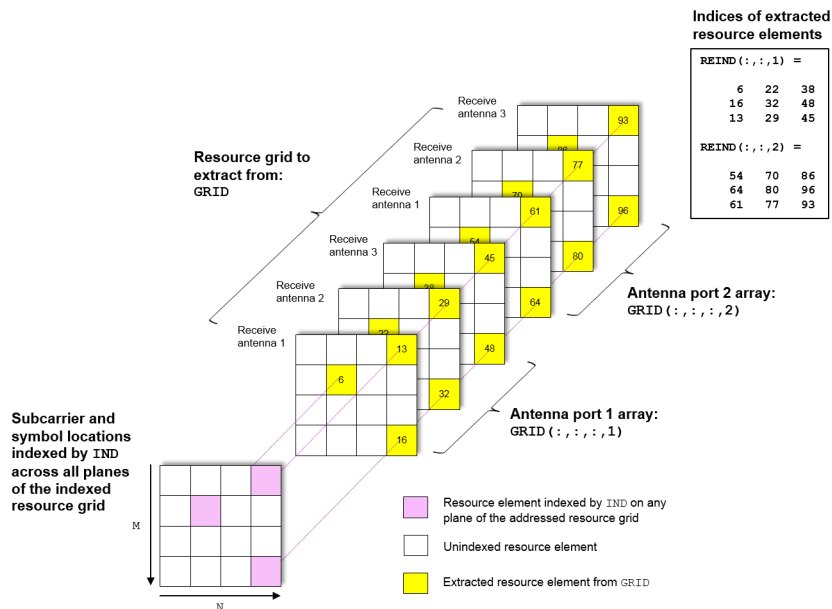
Indices of extracted resource elements

REIND(:,:,1) =

6 22 38
16 32 48
13 29 45

REIND(:,:,2) =

54 70 86
64 80 96
61 77 93

Resource grid to extract from:
GRID

Receive antenna 3

Receive antenna 2

Receive antenna 1

Receive antenna 3

Receive antenna 2

Receive antenna 1

93
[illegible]
77
96
70
61
80
54
45
38
29
64
22
13
48
6
32
16

Antenna port 2 array:
GRID(:,:,:,2)

Antenna port 1 array:
GRID(:,:,:,1)

Subcarrier and symbol locations indexed by IND across all planes of the indexed resource grid

M

N

Resource element indexed by IND on any plane of the addressed resource grid

Unindexed resource element

Extracted resource element from GRID